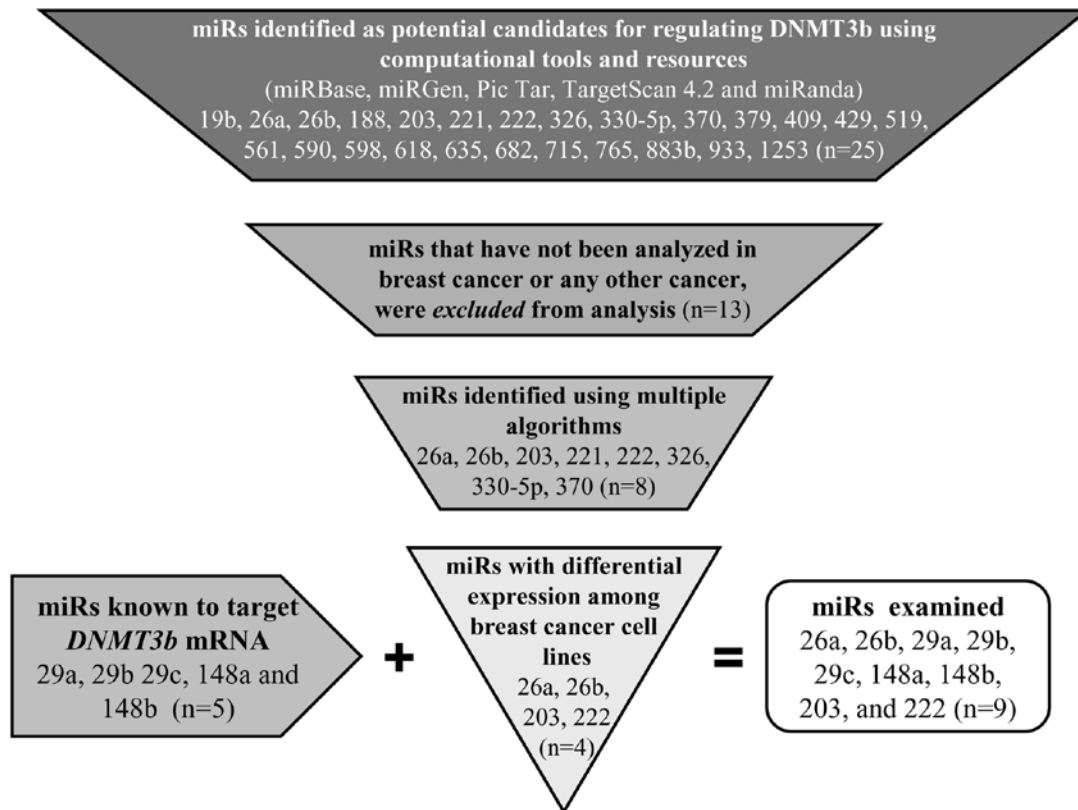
miRs identified as potential candidates for regulating DNMT3b using computational tools and resources
(miRBase, miRGen, Pic Tar, TargetScan 4.2 and miRanda)
19b, 26a, 26b, 188, 203, 221, 222, 326, 330-5p, 370, 379, 409, 429, 519, 561, 590, 598, 618, 635, 682, 715, 765, 883b, 933, 1253 (n=25)

miRs that have not been analyzed in breast cancer or any other cancer, were *excluded* from analysis (n=13)

miRs identified using multiple algorithms
26a, 26b, 203, 221, 222, 326, 330-5p, 370 (n=8)

miRs known to target *DNMT3b* mRNA
29a, 29b 29c, 148a and 148b (n=5)

+

miRs with differential expression among breast cancer cell lines
26a, 26b, 203, 222 (n=4)

=

miRs examined
26a, 26b, 29a, 29b, 29c, 148a, 148b, 203, and 222 (n=9)